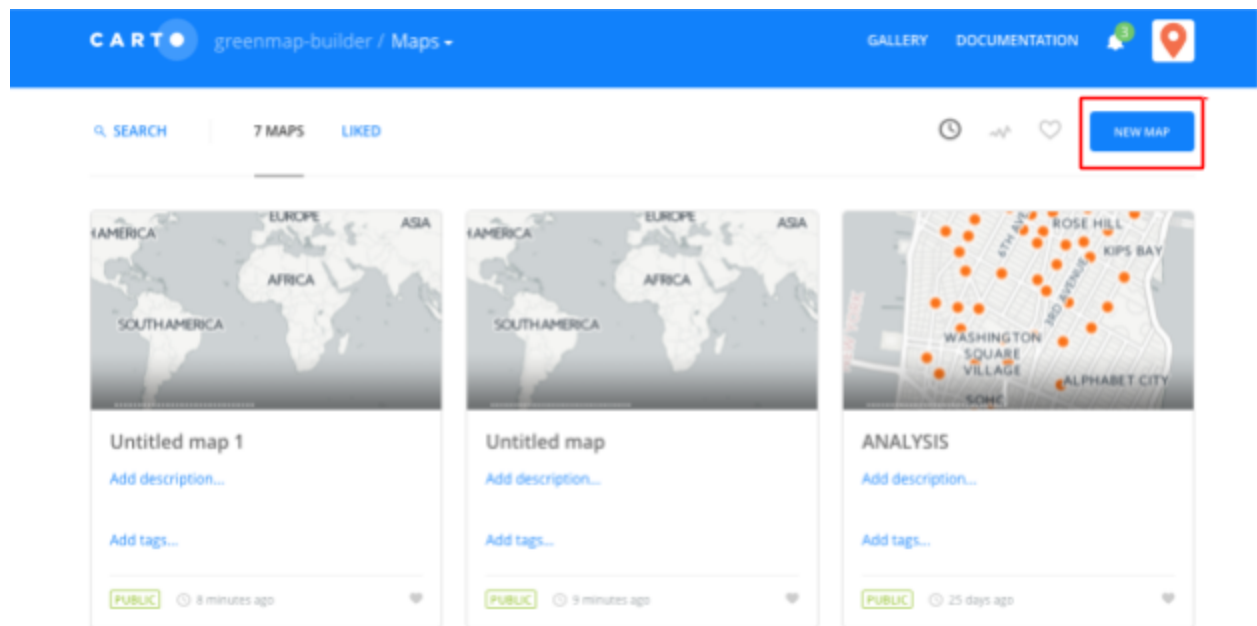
CARTO greenmap-builder / Maps

GALLERY DOCUMENTATION 3

SEARCH 7 MAPS LIKED

NEW MAP

EUROPE ASIA AMERICA AFRICA SOUTH AMERICA

Untitled map 1

Add description...

Add tags...

PUBLIC 8 minutes ago

EUROPE ASIA AMERICA AFRICA SOUTH AMERICA

Untitled map

Add description...

Add tags...

PUBLIC 9 minutes ago

ROSE HILL KIPS BAY 6TH AVE 3RD AVENUE WASHINGTON SQUARE VILLAGE ALPHABET CITY SOHO

ANALYSIS

Add description...

Add tags...

PUBLIC 25 days ago